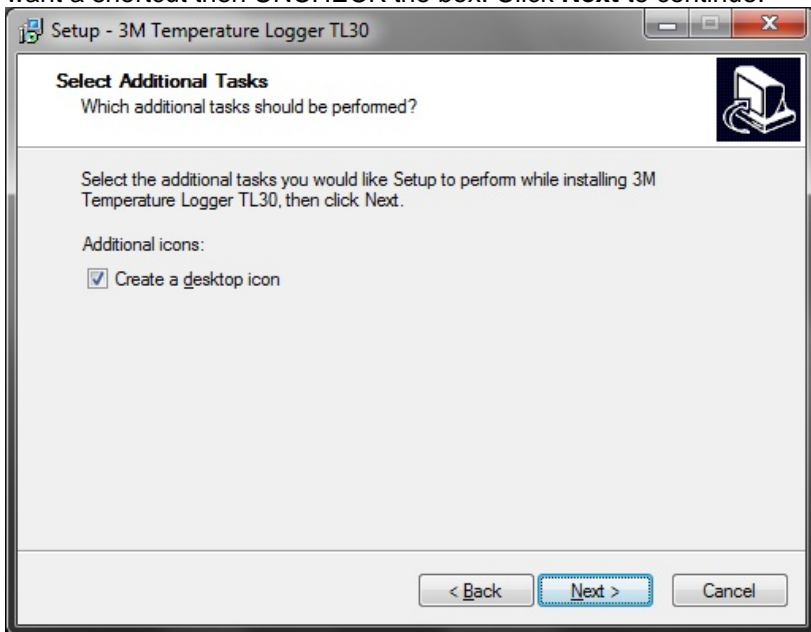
want a shortcut then UNCHECK the box. Click Next to continue.

Setup - 3M Temperature Logger TL30

Select Additional Tasks
Which additional tasks should be performed?

Select the additional tasks you would like Setup to perform while installing 3M Temperature Logger TL30, then click Next.

Additional icons:

Create a desktop icon

< Back Next > Cancel